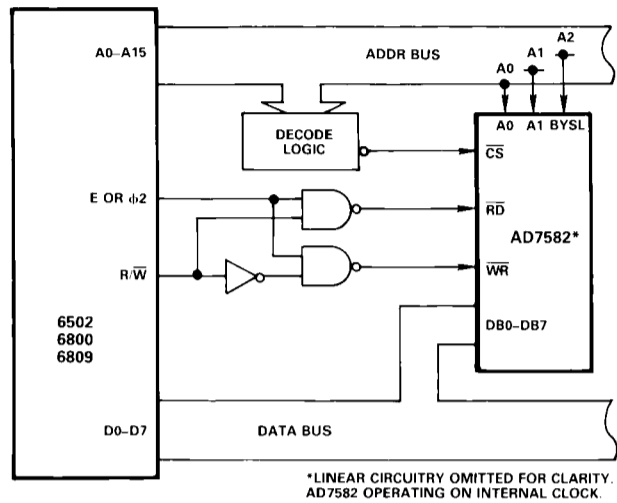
A0–A15

ADDR BUS

A2

A1

A0

A0 A1 BYSL

DECODE LOGIC

$\overline{CS}$

E OR $\phi$2

$\overline{RD}$

AD7582*

R/$\overline{W}$

$\overline{WR}$

6502
6800
6809

DB0–DB7

D0–D7

DATA BUS

*LINEAR CIRCUITRY OMITTED FOR CLARITY.
AD7582 OPERATING ON INTERNAL CLOCK.